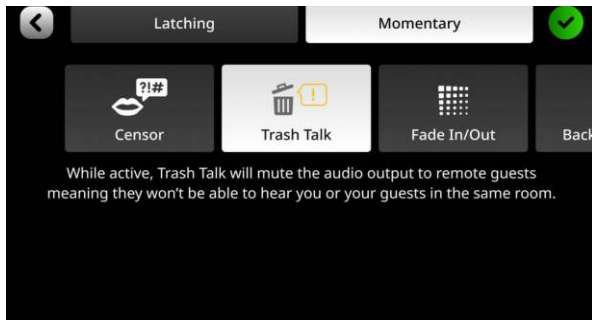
Latching
Momentary

?!#
Censor
!
Trash Talk
Fade In/Out
Bac

While active, Trash Talk will mute the audio output to remote guests meaning they won't be able to hear you or your guests in the same room.